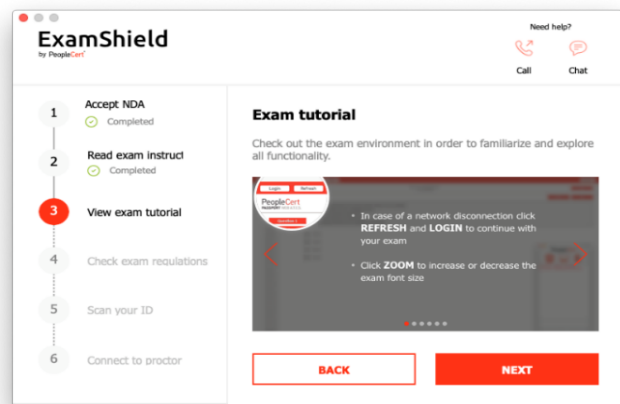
ExamShield
by PeopleCert

Need help?
Call
Chat

1 Accept NDA
Completed

2 Read exam instruct
Completed

3 View exam tutorial

4 Check exam regulations

5 Scan your ID

6 Connect to proctor

Exam tutorial

Check out the exam environment in order to familiarize and explore all functionality.

Login Refresh
PeopleCert
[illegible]

• In case of a network disconnection click REFRESH and LOGIN to continue with your exam

• Click ZOOM to increase or decrease the exam font size

BACK

NEXT